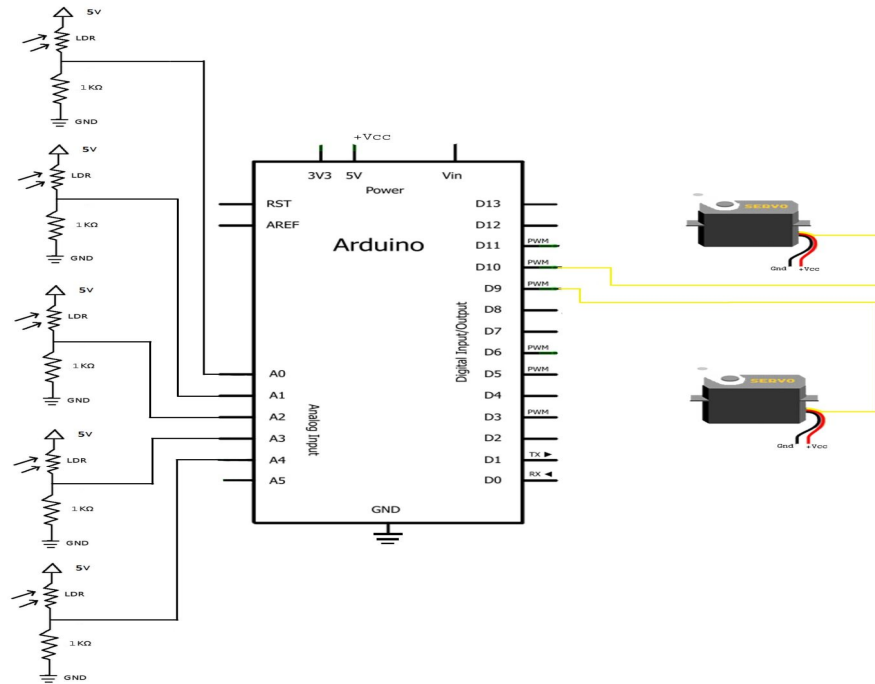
5V
LDR
1 KΩ
GND
5V
LDR
1 KΩ
GND
5V
LDR
1 KΩ
GND
5V
LDR
1 KΩ
GND
5V
LDR
1 KΩ
GND

+Vcc
3V3 5V Vin
Power
RST
AREF
Arduino
A0
A1
A2
A3
A4
A5
Analog Input
GND
D13
D12
D11
D10
D9
D8
D7
D6
D5
D4
D3
D2
D1
D0
PWM
PWM
PWM
PWM
PWM
PWM
TX ►
RX ◄
Digital Input/Output

SERVO
Gnd +Vcc
SERVO
Gnd +Vcc